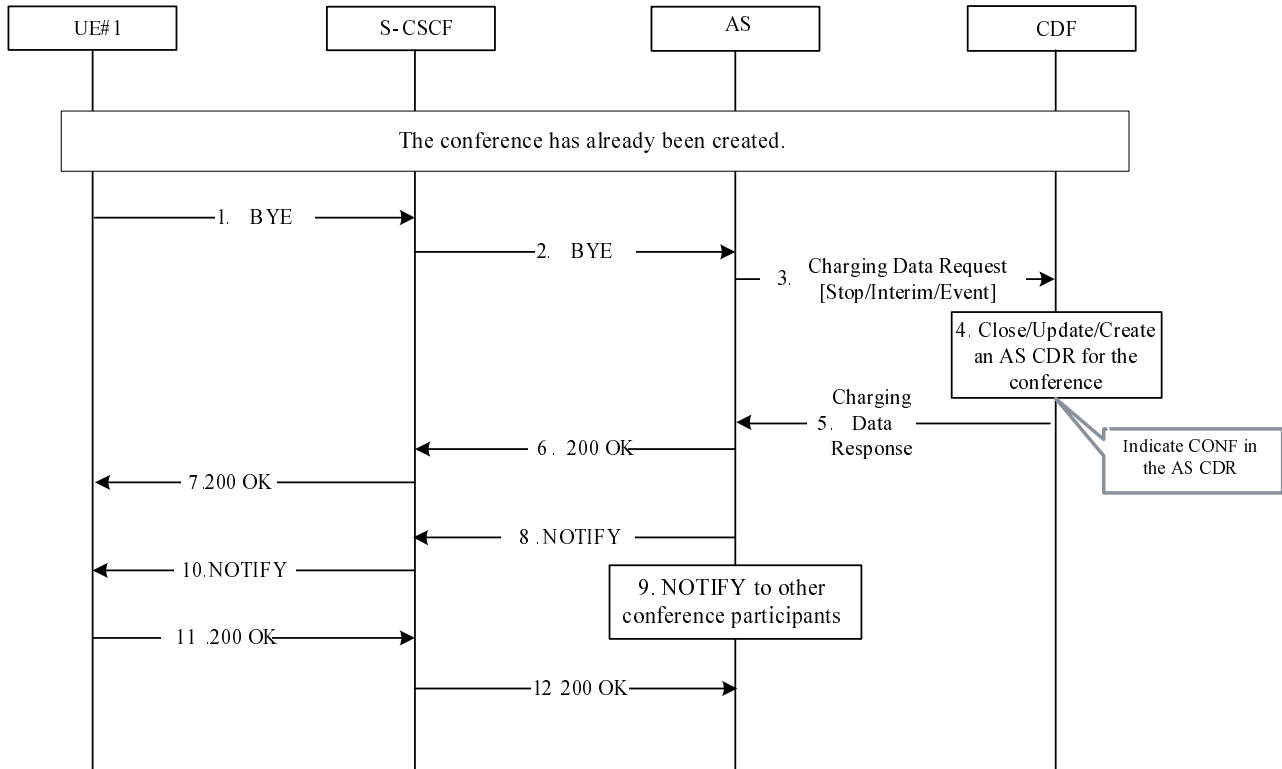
UE#1

S-CSCF

AS

CDF

The conference has already been created.

1. BYE

2. BYE

3. Charging Data Request [Stop/Interim/Event]

4. Close/Update/Create an AS CDR for the conference

Indicate CONF in the AS CDR

5. Charging Data Response

6 . 200 OK

7.200 OK

8 .NOTIFY

10.NOTIFY

9. NOTIFY to other conference participants

11 .200 OK

12 200 OK